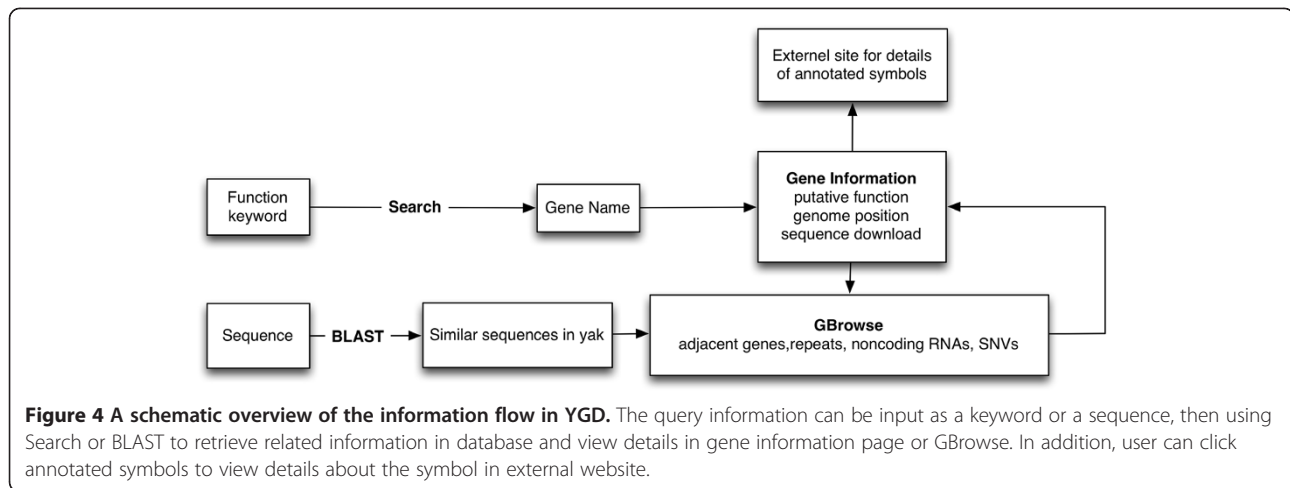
Externel site for details of annotated symbols

Function keyword

Search

Gene Name

Gene Information
putative function
genome position
sequence download

Sequence

BLAST

Similar sequences in yak

GBrowse
adjacent genes,repeats, noncoding RNAs, SNVs

**Figure 4 A schematic overview of the information flow in YGD.** The query information can be input as a keyword or a sequence, then using Search or BLAST to retrieve related information in database and view details in gene information page or GBrowse. In addition, user can click annotated symbols to view details about the symbol in external website.